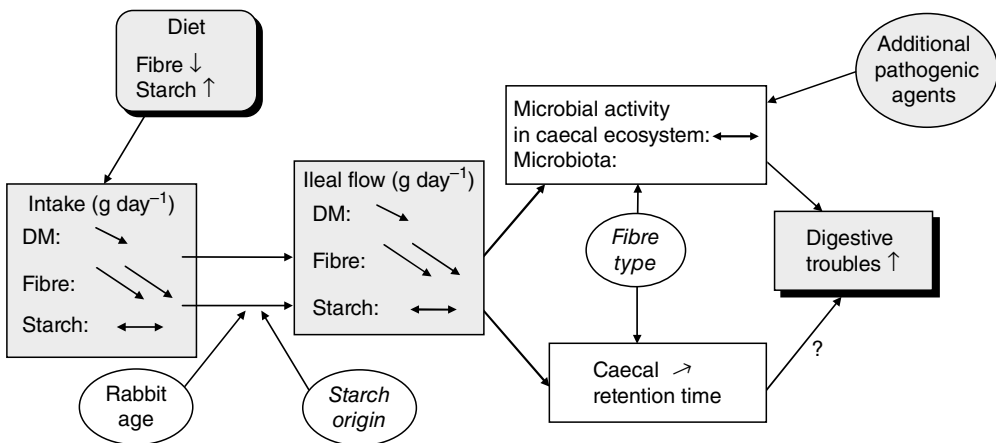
Diet
Fibre ↓
Starch ↑

Intake (g day$^{-1}$)
DM: ↘
Fibre: ↘↘
Starch: ↔

Rabbit age

Starch origin

Ileal flow (g day$^{-1}$)
DM: ↘
Fibre: ↘↘
Starch: ↔

Microbial activity in caecal ecosystem: ↔
Microbiota:

Fibre type

Caecal ↗ retention time

Additional pathogenic agents

Digestive troubles ↑

?